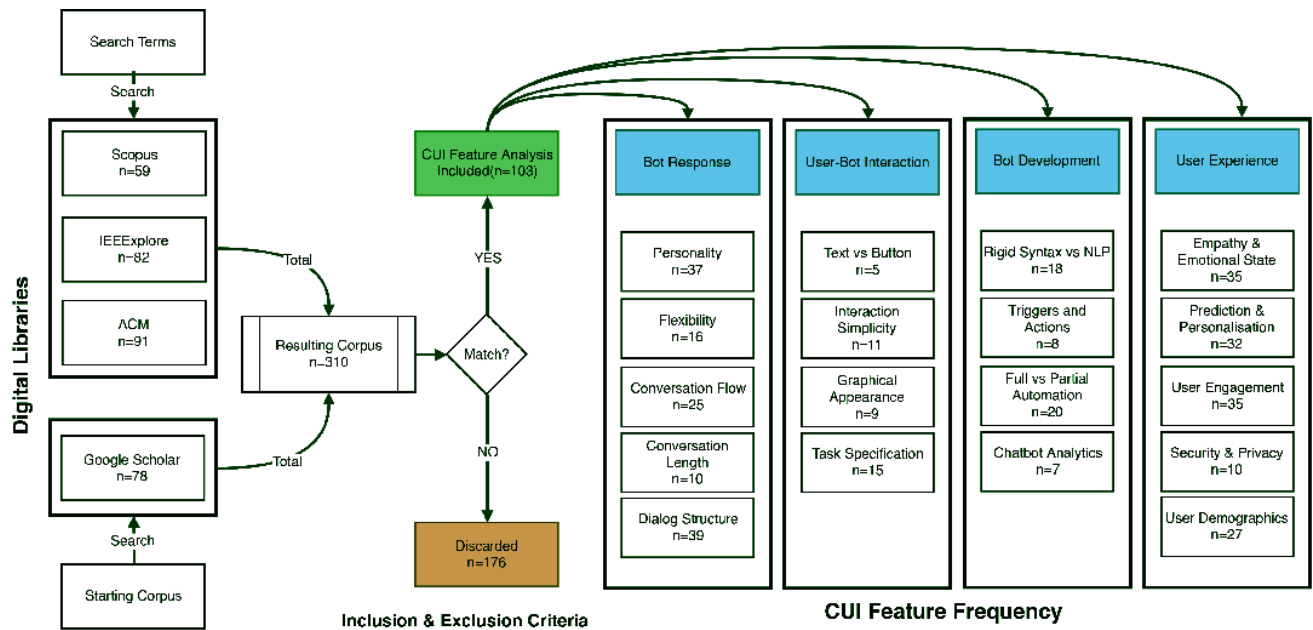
Search Terms

Search

Scopus
n=59

IEEExplore
n=82

ACM
n=91

Digital Libraries

Google Scholar
n=78

Search

Starting Corpus

Total

Total

Resulting Corpus
n=310

Match?

YES

NO

CUI Feature Analysis
Included(n=103)

Discarded
n=176

Inclusion & Exclusion Criteria

Bot Response

Personality
n=37

Flexibility
n=16

Conversation Flow
n=25

Conversation Length
n=10

Dialog Structure
n=39

User-Bot Interaction

Text vs Button
n=5

Interaction Simplicity
n=11

Graphical Appearance
n=9

Task Specification
n=15

Bot Development

Rigid Syntax vs NLP
n=18

Triggers and Actions
n=8

Full vs Partial Automation
n=20

Chatbot Analytics
n=7

User Experience

Empathy & Emotional State
n=35

Prediction & Personalisation
n=32

User Engagement
n=35

Security & Privacy
n=10

User Demographics
n=27

CUI Feature Frequency